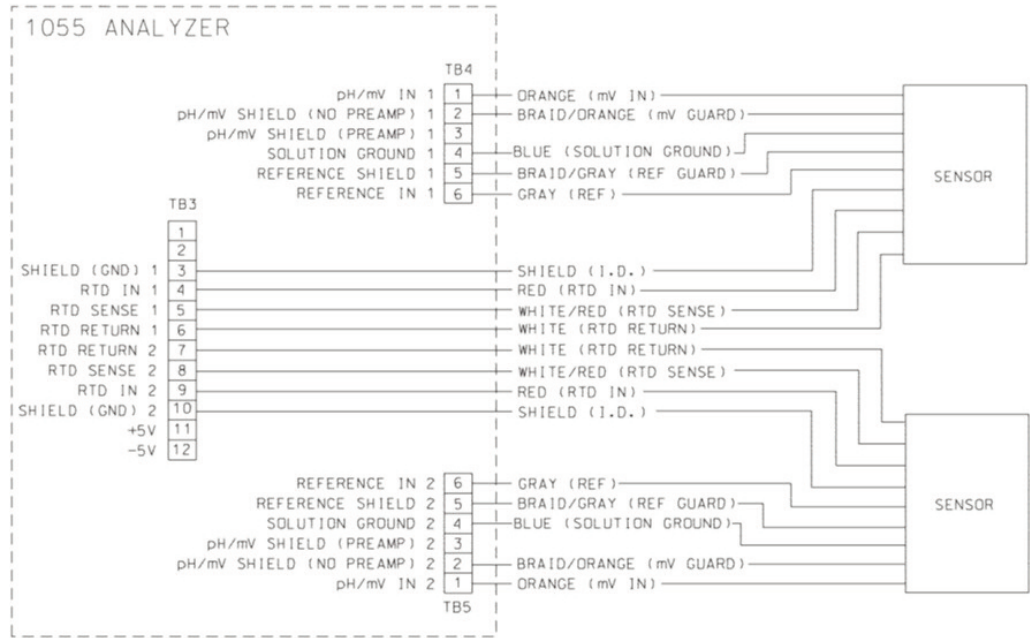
1055 ANALYZER

TB4
pH/mV IN 1 | 1 | ORANGE (mV IN)
pH/mV SHIELD (NO PREAMP) 1 | 2 | BRAID/ORANGE (mV GUARD)
pH/mV SHIELD (PREAMP) 1 | 3 |
SOLUTION GROUND 1 | 4 | BLUE (SOLUTION GROUND)
REFERENCE SHIELD 1 | 5 | BRAID/GRAY (REF GUARD)
REFERENCE IN 1 | 6 | GRAY (REF)

SENSOR

TB3
1
2
SHIELD (GND) 1 | 3 | SHIELD (I.D.)
RTD IN 1 | 4 | RED (RTD IN)
RTD SENSE 1 | 5 | WHITE/RED (RTD SENSE)
RTD RETURN 1 | 6 | WHITE (RTD RETURN)
RTD RETURN 2 | 7 | WHITE (RTD RETURN)
RTD SENSE 2 | 8 | WHITE/RED (RTD SENSE)
RTD IN 2 | 9 | RED (RTD IN)
SHIELD (GND) 2 | 10 | SHIELD (I.D.)
+5V | 11
-5V | 12

REFERENCE IN 2 | 6 | GRAY (REF)
REFERENCE SHIELD 2 | 5 | BRAID/GRAY (REF GUARD)
SOLUTION GROUND 2 | 4 | BLUE (SOLUTION GROUND)
pH/mV SHIELD (PREAMP) 2 | 3 |
pH/mV SHIELD (NO PREAMP) 2 | 2 | BRAID/ORANGE (mV GUARD)
pH/mV IN 2 | 1 | ORANGE (mV IN)
TB5

SENSOR